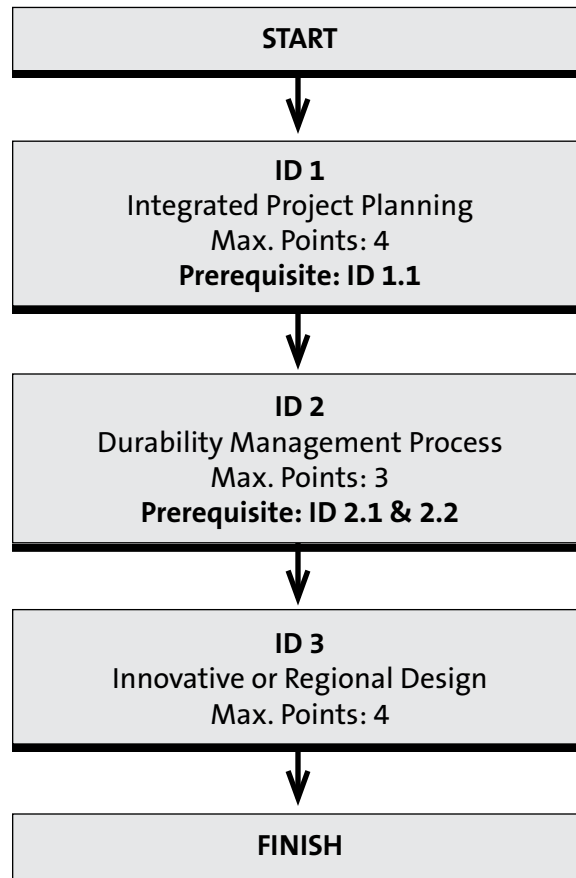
START

ID 1
Integrated Project Planning
Max. Points: 4
Prerequisite: ID 1.1

ID 2
Durability Management Process
Max. Points: 3
Prerequisite: ID 2.1 & 2.2

ID 3
Innovative or Regional Design
Max. Points: 4

FINISH